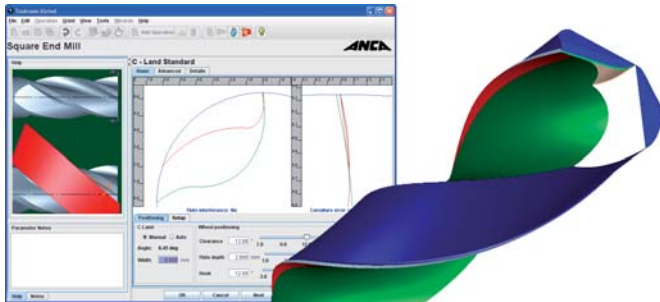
Toolroom Kernel

File Edit Operation Grind View Tools Wizards Help

Square End Mill

ANCA

Help

C - Land Standard

Basic Advanced Details

Flute interference: No

Curvature error

Parameter Notes

Positioning Setup

C Land

Manual Auto

Angle: 8.45 deg

Width: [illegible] mm

Wheel positioning

Clearance

Flute depth

Hook

Help Notes

OK Cancel Next